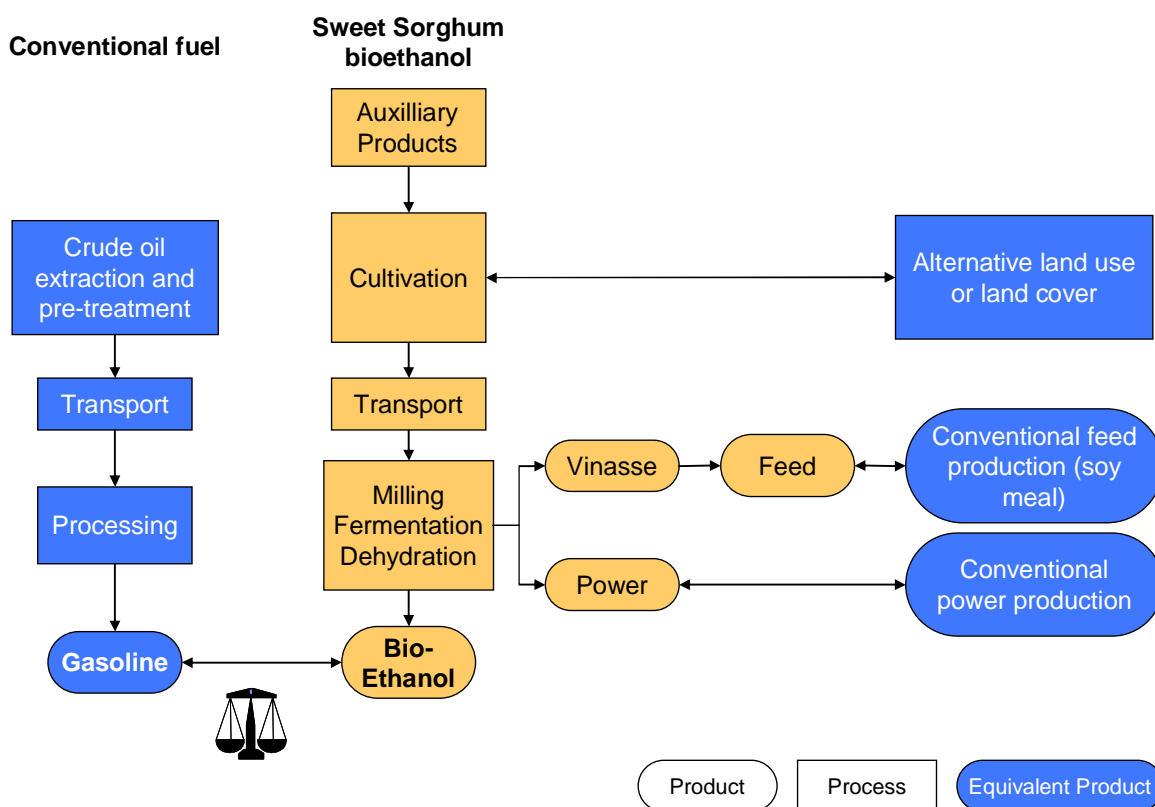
Conventional fuel

Sweet Sorghum bioethanol

Auxilliary Products

Crude oil extraction and pre-treatment

Cultivation

Alternative land use or land cover

Transport

Transport

Processing

Milling Fermentation Dehydration

Vinasse

Feed

Conventional feed production (soy meal)

Power

Conventional power production

Gasoline

Bio-Ethanol

Product

Process

Equivalent Product